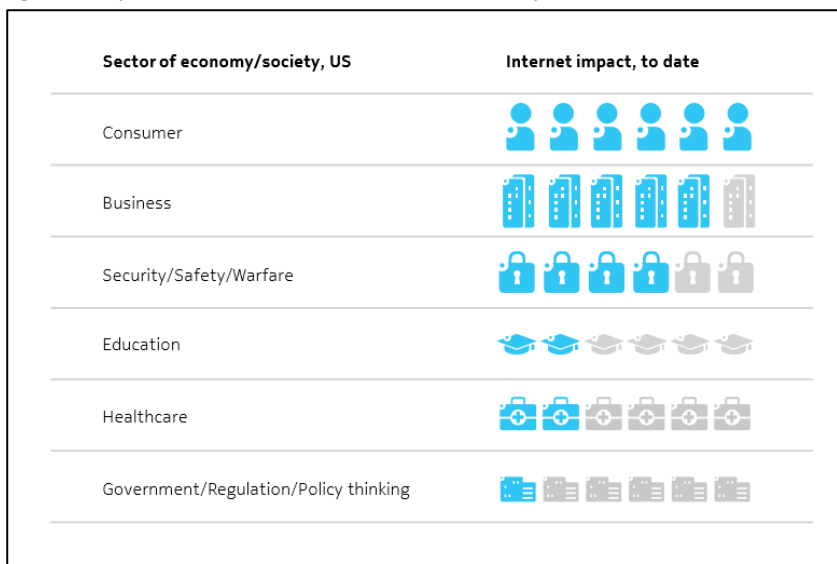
| Sector of economy/society, US | Internet impact, to date |
|---|---|
| Consumer | |
| Business | |
| Security/Safety/Warfare | |
| Education | |
| Healthcare | |
| Government/Regulation/Policy thinking | |